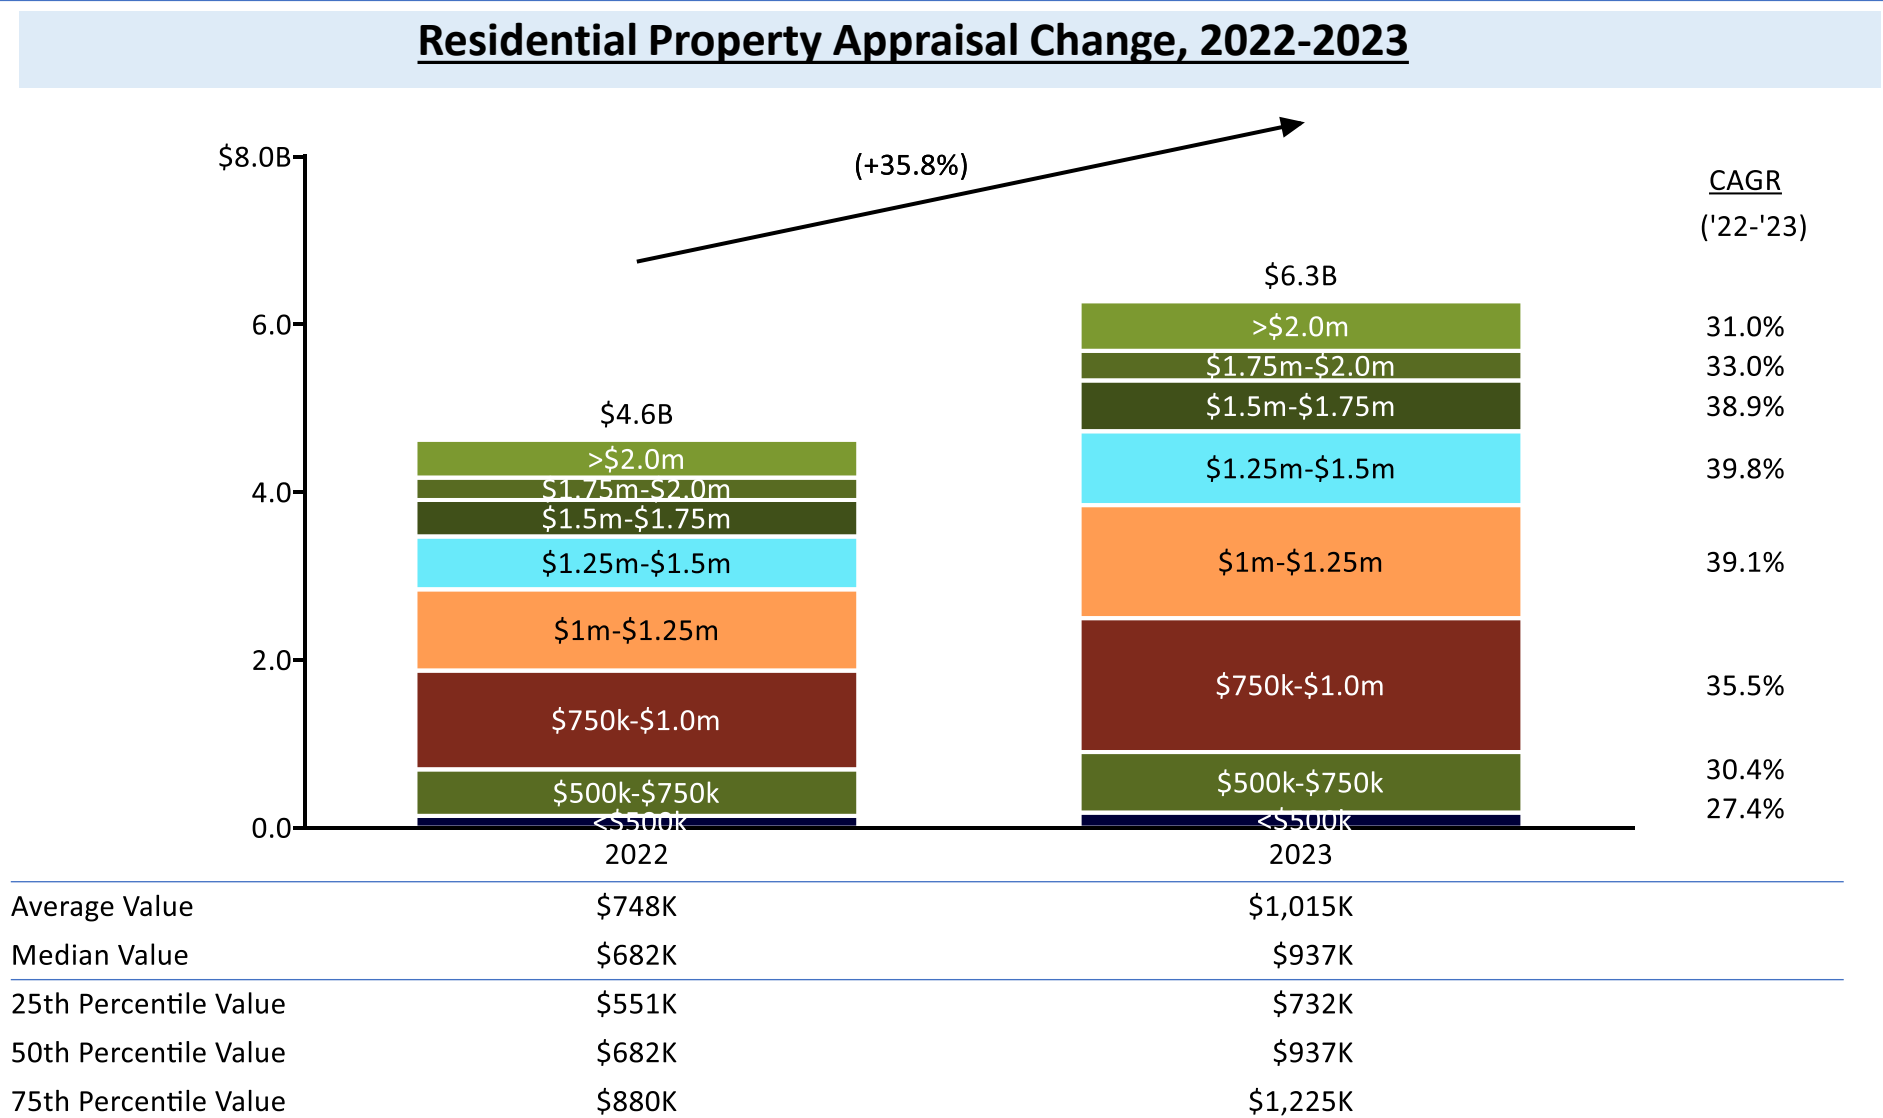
Residential Property Appraisal Change, 2022-2023

$8.0B
6.0
4.0
2.0
0.0

(+35.8%)

CAGR
('22-'23)

$4.6B
>$2.0m
$1.75m-$2.0m
$1.5m-$1.75m
$1.25m-$1.5m
$1m-$1.25m
$750k-$1.0m
$500k-$750k
<$500k
2022

$6.3B
>$2.0m
$1.75m-$2.0m
$1.5m-$1.75m
$1.25m-$1.5m
$1m-$1.25m
$750k-$1.0m
$500k-$750k
<$500k
2023

31.0%
33.0%
38.9%
39.8%
39.1%
35.5%
30.4%
27.4%

| | 2022 | 2023 |
|---|---|---|
| Average Value | $748K | $1,015K |
| Median Value | $682K | $937K |
| 25th Percentile Value | $551K | $732K |
| 50th Percentile Value | $682K | $937K |
| 75th Percentile Value | $880K | $1,225K |